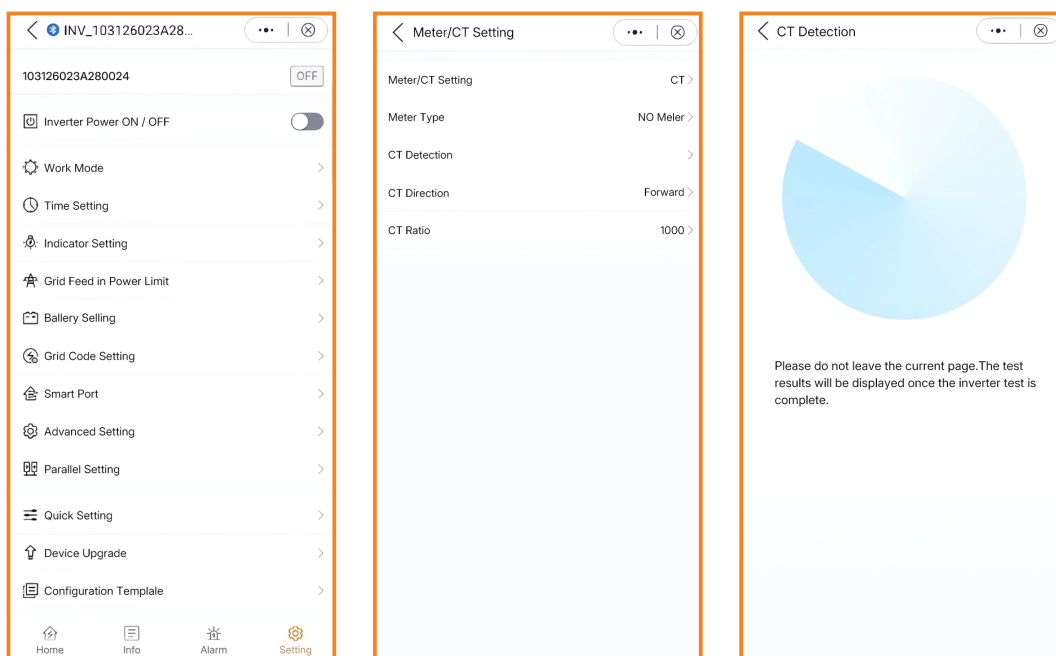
INV_103126023A28...

103126023A280024 OFF

Inverter Power ON / OFF

Work Mode

Time Setting

Indicator Setting

Grid Feed in Power Limit

Ballery Selling

Grid Code Setting

Smart Port

Advanced Setting

Parallel Setting

Quick Setting

Device Upgrade

Configuration Template

Home Info Alarm Setting

Meter/CT Setting

Meter/CT Setting CT

Meter Type NO Meler

CT Detection

CT Direction Forward

CT Ratio 1000

CT Detection

Please do not leave the current page.The test results will be displayed once the inverter test is complete.